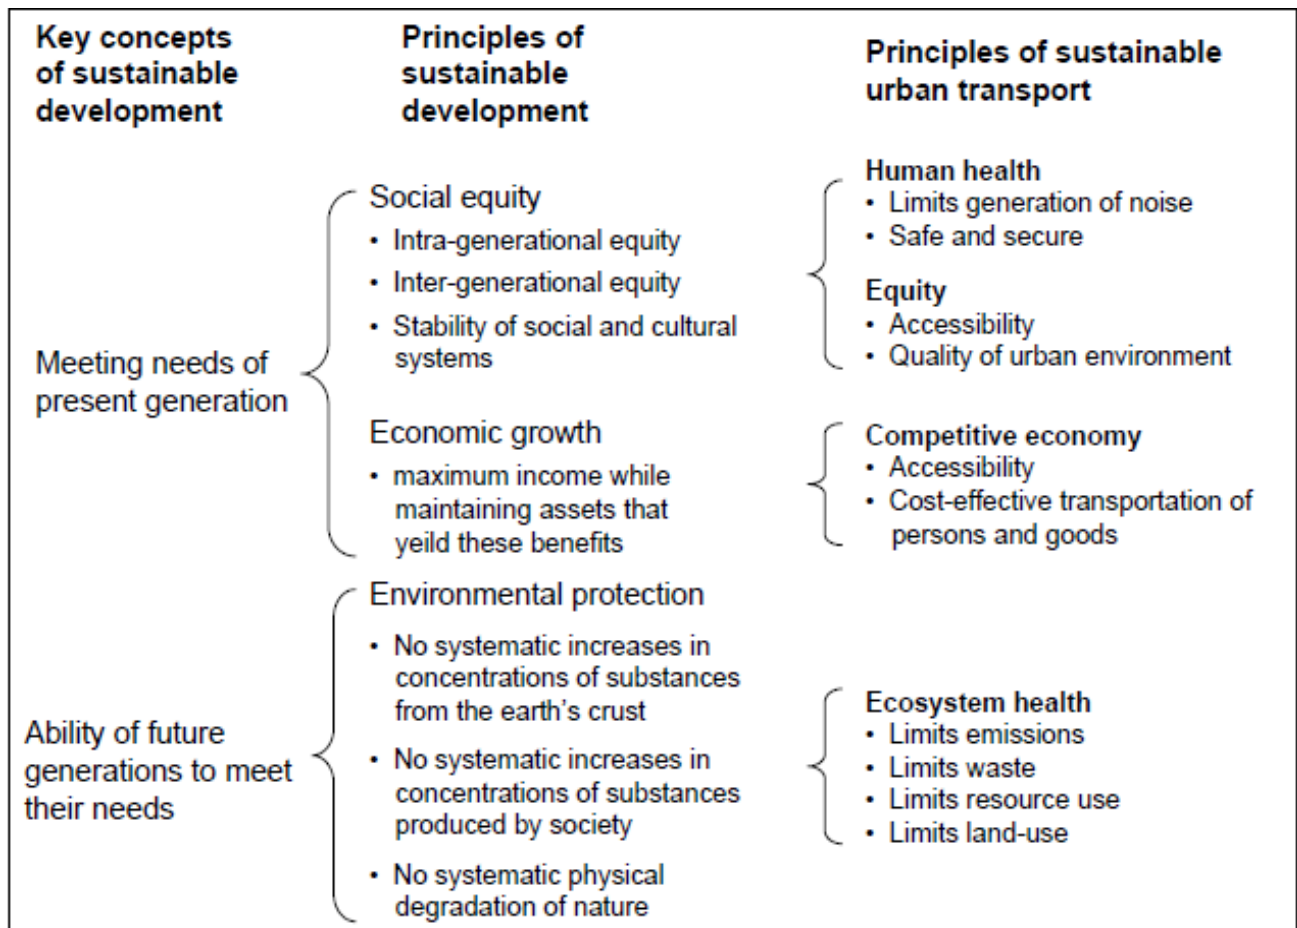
Key concepts of sustainable development

Principles of sustainable development

Principles of sustainable urban transport

Meeting needs of present generation

Social equity
• Intra-generational equity
• Inter-generational equity
• Stability of social and cultural systems

Economic growth
• maximum income while maintaining assets that yeild these benefits

Human health
• Limits generation of noise
• Safe and secure

Equity
• Accessibility
• Quality of urban environment

Competitive economy
• Accessibility
• Cost-effective transportation of persons and goods

Ability of future generations to meet their needs

Environmental protection
• No systematic increases in concentrations of substances from the earth's crust
• No systematic increases in concentrations of substances produced by society
• No systematic physical degradation of nature

Ecosystem health
• Limits emissions
• Limits waste
• Limits resource use
• Limits land-use